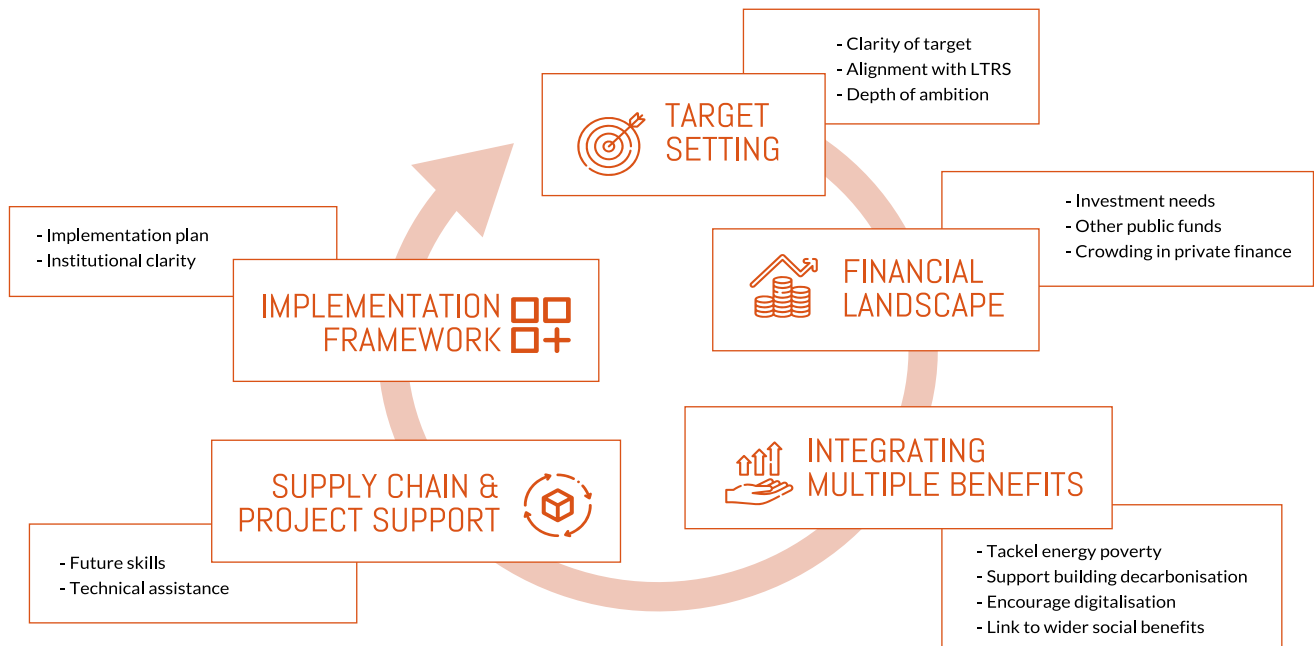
- Clarity of target
- Alignment with LTRS
- Depth of ambition

TARGET SETTING

- Investment needs
- Other public funds
- Crowding in private finance

FINANCIAL LANDSCAPE

INTEGRATING MULTIPLE BENEFITS

- Tackel energy poverty
- Support building decarbonisation
- Encourage digitalisation
- Link to wider social benefits

SUPPLY CHAIN & PROJECT SUPPORT

- Future skills
- Technical assistance

IMPLEMENTATION FRAMEWORK

- Implementation plan
- Institutional clarity